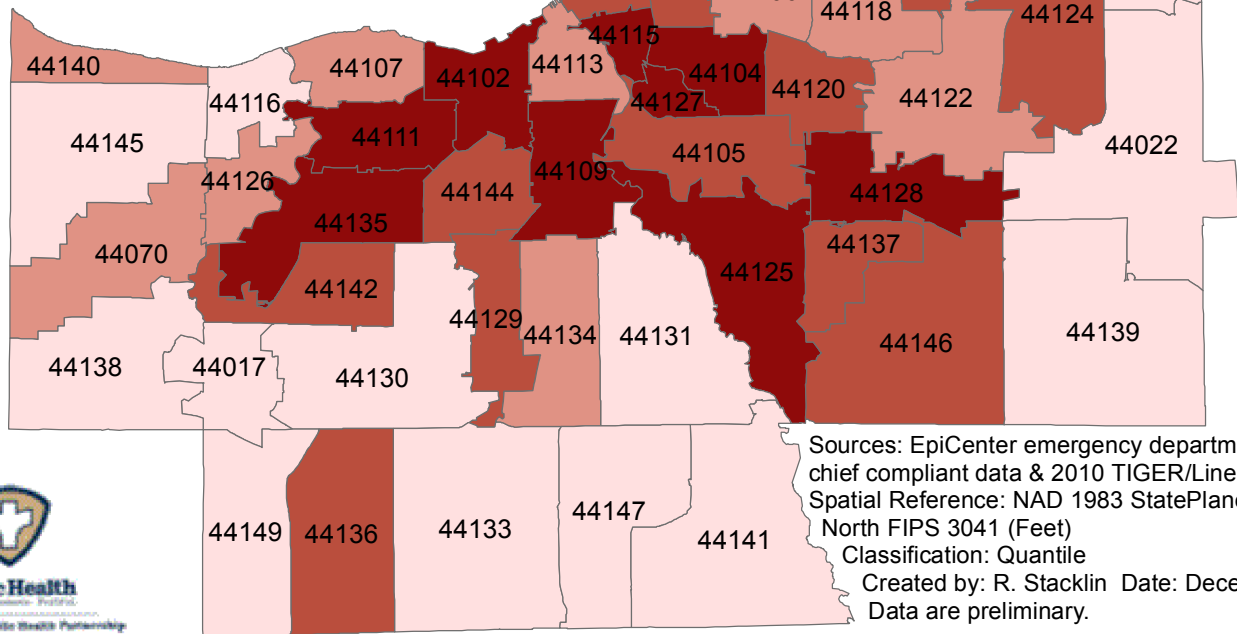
44118
44124
44140
44107
44102
44113
44115
44104
44120
44122
44116
44127
44145
44111
44105
44022
44126
44144
44109
44128
44135
44070
44137
44125
44142
44129
44134
44131
44146
44139
44138
44017
44130

Sources: EpiCenter emergency departm
chief compliant data & 2010 TIGER/Line
Spatial Reference: NAD 1983 StatePlane
North FIPS 3041 (Feet)
Classification: Quantile
Created by: R. Stacklin Date: Dece
Data are preliminary.

44149
44136
44133
44147
44141

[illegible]Health
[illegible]
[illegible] Health Partnership